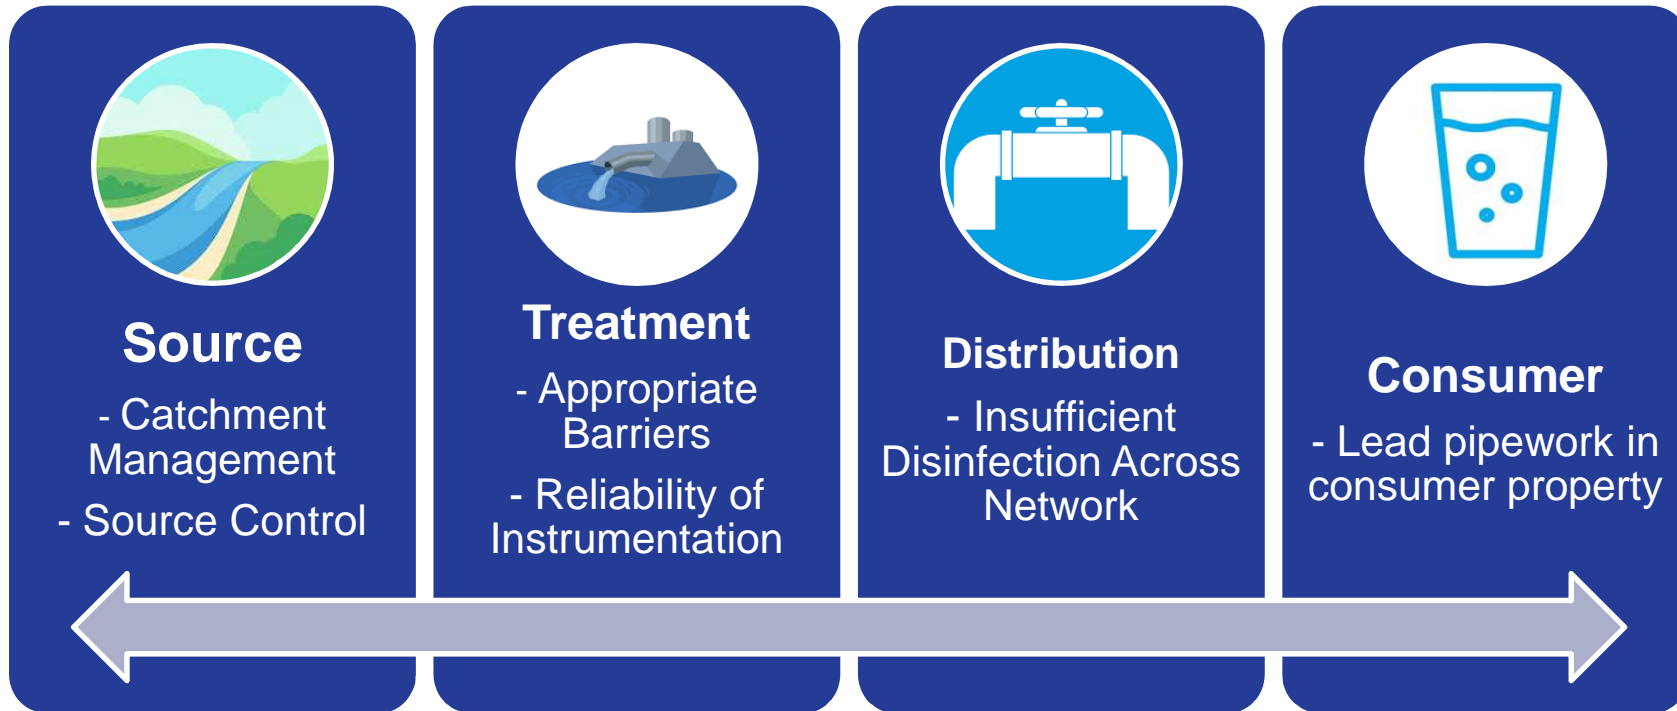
Source

- Catchment Management

- Source Control

Treatment

- Appropriate Barriers

- Reliability of Instrumentation

Distribution

- Insufficient Disinfection Across Network

Consumer

- Lead pipework in consumer property